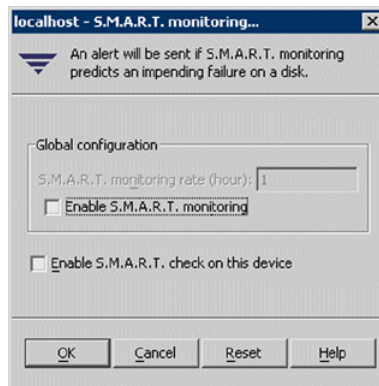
localhost - S.M.A.R.T. monitoring...

An alert will be sent if S.M.A.R.T. monitoring predicts an impending failure on a disk.

Global configuration

S.M.A.R.T. monitoring rate (hour): 1

Enable S.M.A.R.T. monitoring

Enable S.M.A.R.T. check on this device

OK

Cancel

Reset

Help